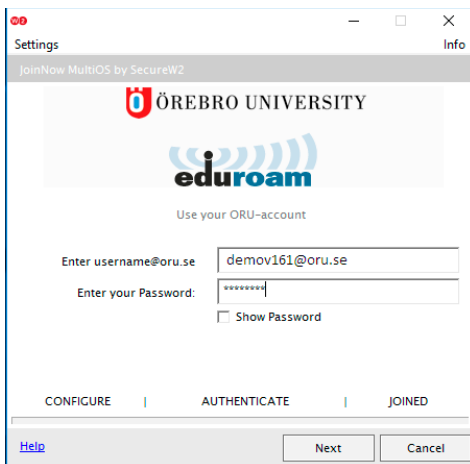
Settings

Info

JoinNow MultiOS by SecureW2

ÖREBRO UNIVERSITY

eduroam

Use your ORU-account

Enter username@oru.se demov161@oru.se

Enter your Password: ********

Show Password

CONFIGURE | AUTHENTICATE | JOINED

Help

Next

Cancel